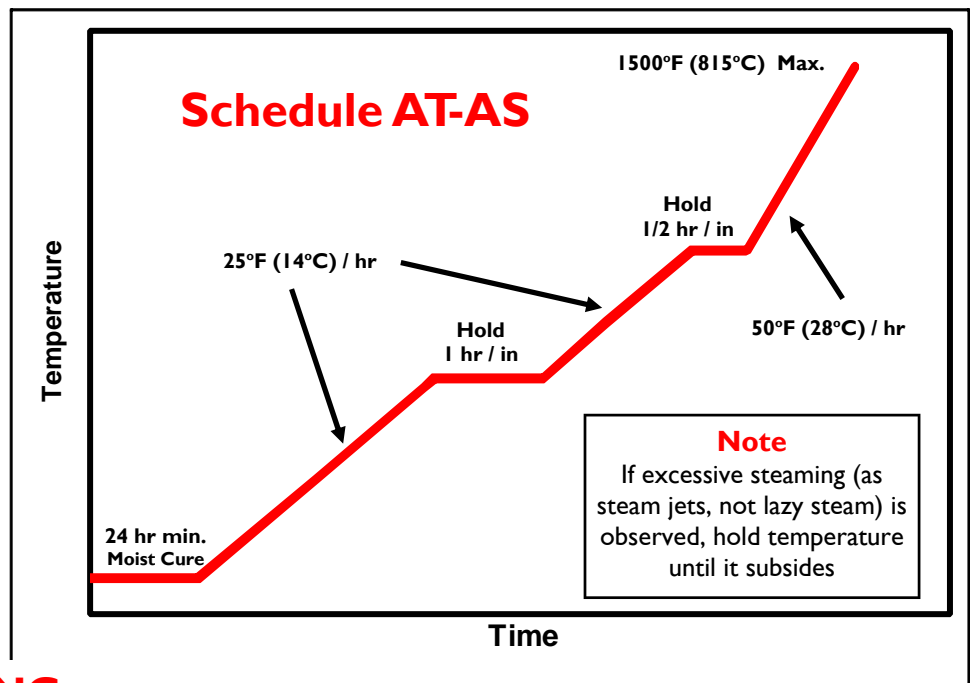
Schedule AT-AS

1500°F (815°C) Max.

Hold
1/2 hr / in

25°F (14°C) / hr

Hold
1 hr / in

50°F (28°C) / hr

Temperature

24 hr min.
Moist Cure

Note
If excessive steaming (as steam jets, not lazy steam) is observed, hold temperature until it subsides

Time

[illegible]